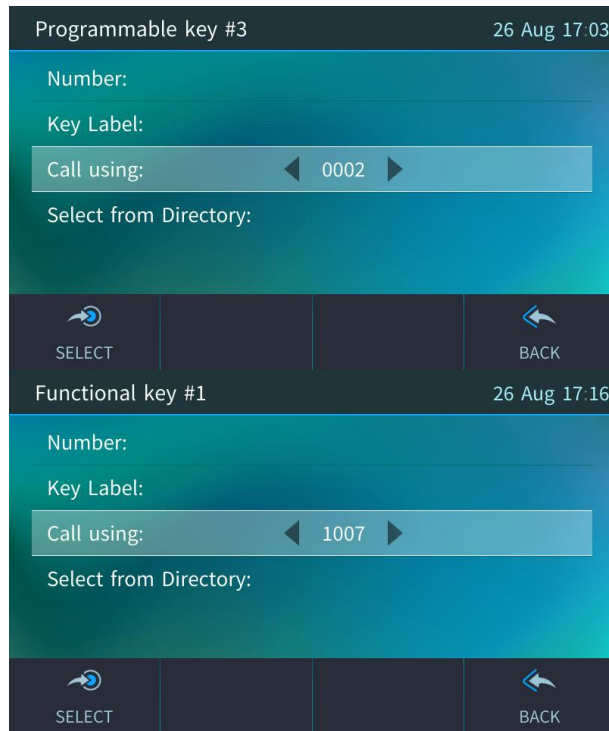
Programmable key #3
26 Aug 17:03

Number:

Key Label:

Call using: 0002

Select from Directory:

SELECT

BACK

Functional key #1
26 Aug 17:16

Number:

Key Label:

Call using: 1007

Select from Directory:

SELECT

BACK